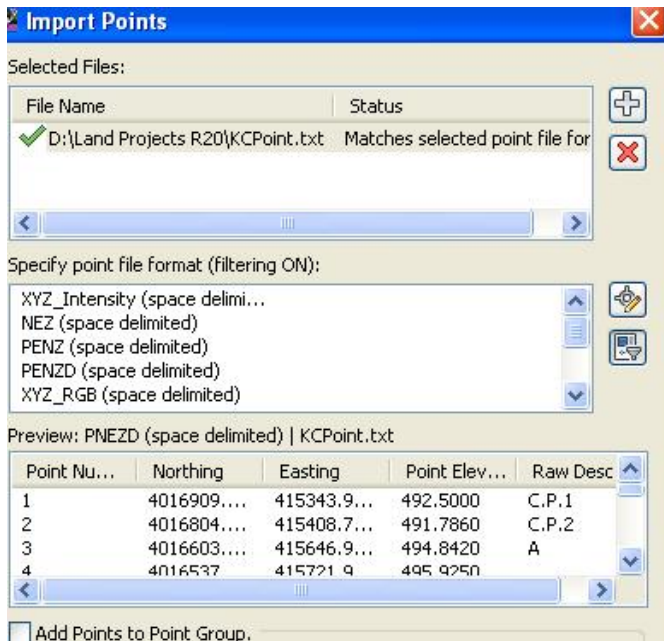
Import Points

Selected Files:

| File Name | Status |
|---|---|
| D:\Land Projects R20\KCPoint.txt | Matches selected point file for |

Specify point file format (filtering ON):

XYZ_Intensity (space delimi...
NEZ (space delimited)
PENZ (space delimited)
PENZD (space delimited)
XYZ_RGB (space delimited)

Preview: PNEZD (space delimited) | KCPoint.txt

| Point Nu... | Northing | Easting | Point Elev... | Raw Desc |
|---|---|---|---|---|
| 1 | 4016909.... | 415343.9... | 492.5000 | C.P.1 |
| 2 | 4016804.... | 415408.7... | 491.7860 | C.P.2 |
| 3 | 4016603.... | 415646.9... | 494.8420 | A |
| 4 | 4016537 | 415721.9 | 495.9250 | |

Add Points to Point Group.